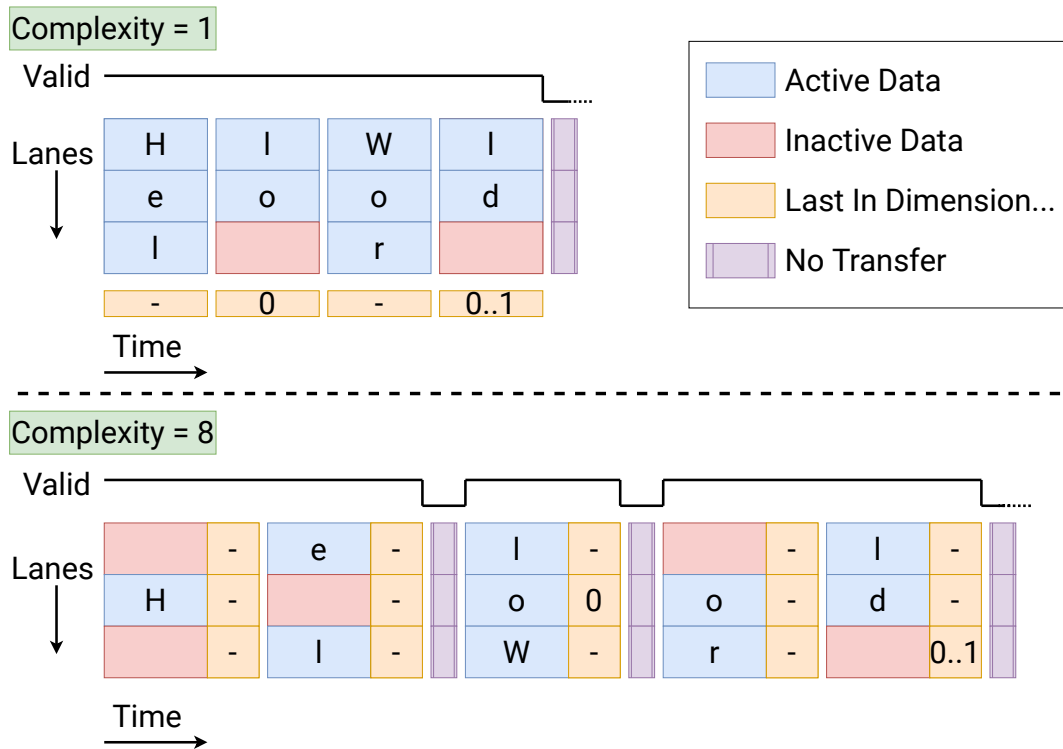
Complexity = 1

Valid

Lanes

| H | l | W | l |
|---|---|---|---|
| e | o | o | d |
| l |  | r |  |

| - | 0 | - | 0..1 |
|---|---|---|---|

Time

Active Data
Inactive Data
Last In Dimension...
No Transfer

Complexity = 8

Valid

Lanes

|  | - | e | - | l | - |  | - | l | - |
|---|---|---|---|---|---|---|---|---|---|
| H | - |  | - | o | 0 | o | - | d | - |
|  | - | l | - | W | - | r | - |  | 0..1 |

Time